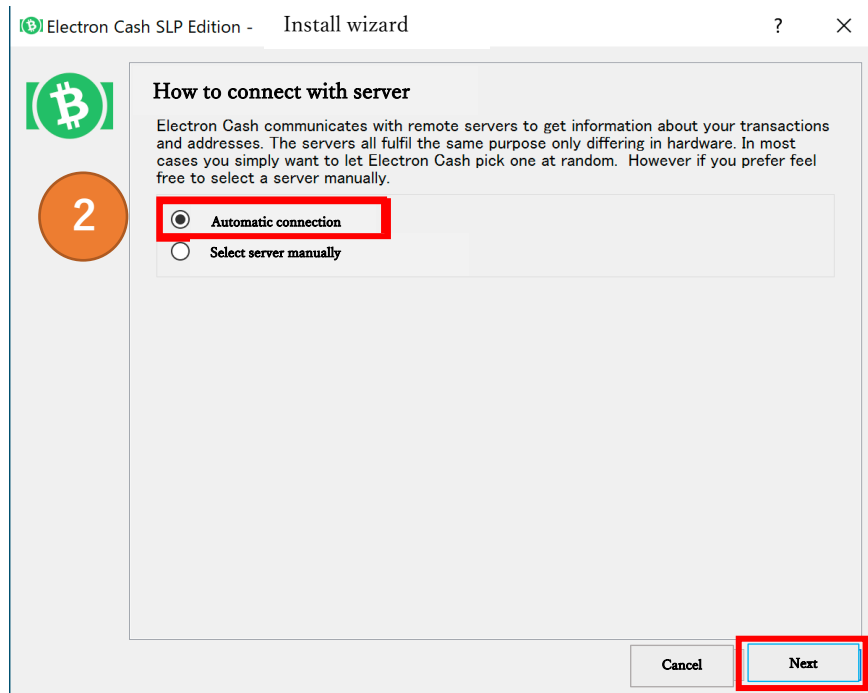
Electron Cash SLP Edition - Install wizard

?

How to connect with server

Electron Cash communicates with remote servers to get information about your transactions and addresses. The servers all fulfil the same purpose only differing in hardware. In most cases you simply want to let Electron Cash pick one at random. However if you prefer feel free to select a server manually.

2

Automatic connection

Select server manually

Cancel

Next